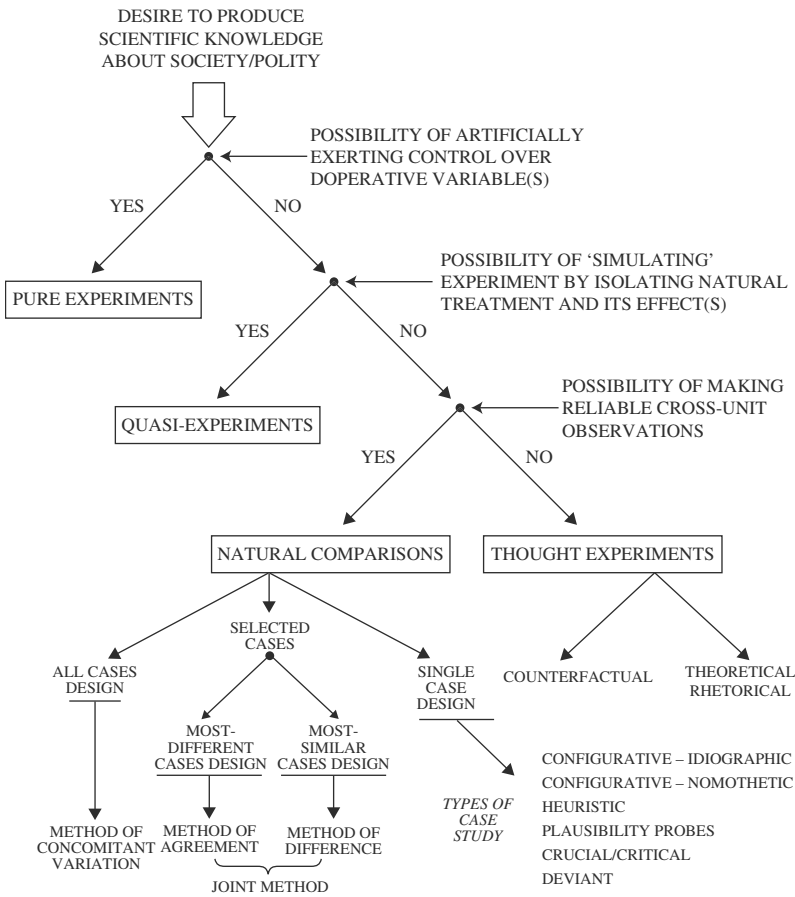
DESIRE TO PRODUCE SCIENTIFIC KNOWLEDGE ABOUT SOCIETY/POLITY

POSSIBILITY OF ARTIFICIALLY EXERTING CONTROL OVER DOPERATIVE VARIABLE(S)

YES

NO

PURE EXPERIMENTS

POSSIBILITY OF 'SIMULATING' EXPERIMENT BY ISOLATING NATURAL TREATMENT AND ITS EFFECT(S)

YES

NO

QUASI-EXPERIMENTS

POSSIBILITY OF MAKING RELIABLE CROSS-UNIT OBSERVATIONS

YES

NO

NATURAL COMPARISONS

THOUGHT EXPERIMENTS

ALL CASES DESIGN

SELECTED CASES

SINGLE CASE DESIGN

COUNTERFACTUAL

THEORETICAL RHETORICAL

MOST-DIFFERENT CASES DESIGN

MOST-SIMILAR CASES DESIGN

METHOD OF CONCOMITANT VARIATION

METHOD OF AGREEMENT

METHOD OF DIFFERENCE

JOINT METHOD

TYPES OF CASE STUDY

CONFIGURATIVE – IDIOGRAPHIC
CONFIGURATIVE – NOMOTHETIC
HEURISTIC
PLAUSIBILITY PROBES
CRUCIAL/CRITICAL
DEVIANT